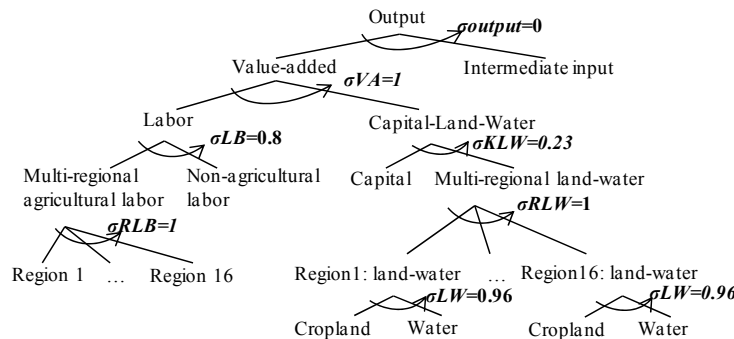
Output
$\sigma output$=0
Value-added
Intermediate input
$\sigma VA$=1
Labor
Capital-Land-Water
$\sigma LB$=0.8
$\sigma KLW$=0.23
Multi-regional agricultural labor
Non-agricultural labor
Capital
Multi-regional land-water
$\sigma RLB$=1
$\sigma RLW$=1
Region 1 … Region 16
Region1: land-water … Region16: land-water
$\sigma LW$=0.96
$\sigma LW$=0.96
Cropland Water
Cropland Water